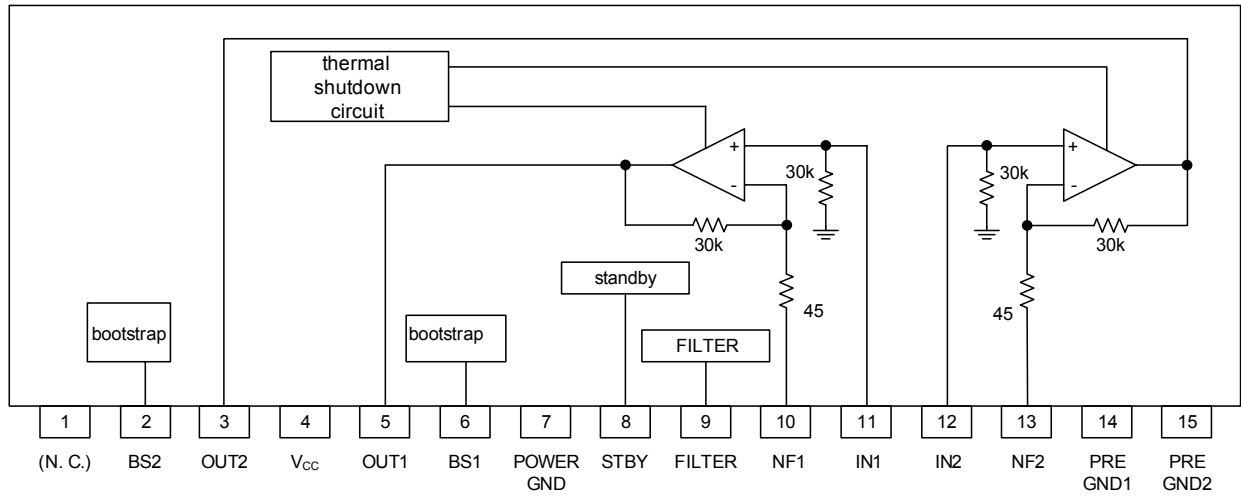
thermal shutdown circuit

+
-
30k
30k
+
-
30k
30k

standby

45

bootstrap

bootstrap

FILTER

45

1
2
3
4
5
6
7
8
9
10
11
12
13
14
15

(N. C.)
BS2
OUT2
$V_{CC}$
OUT1
BS1
POWER GND
STBY
FILTER
NF1
IN1
IN2
NF2
PRE GND1
PRE GND2